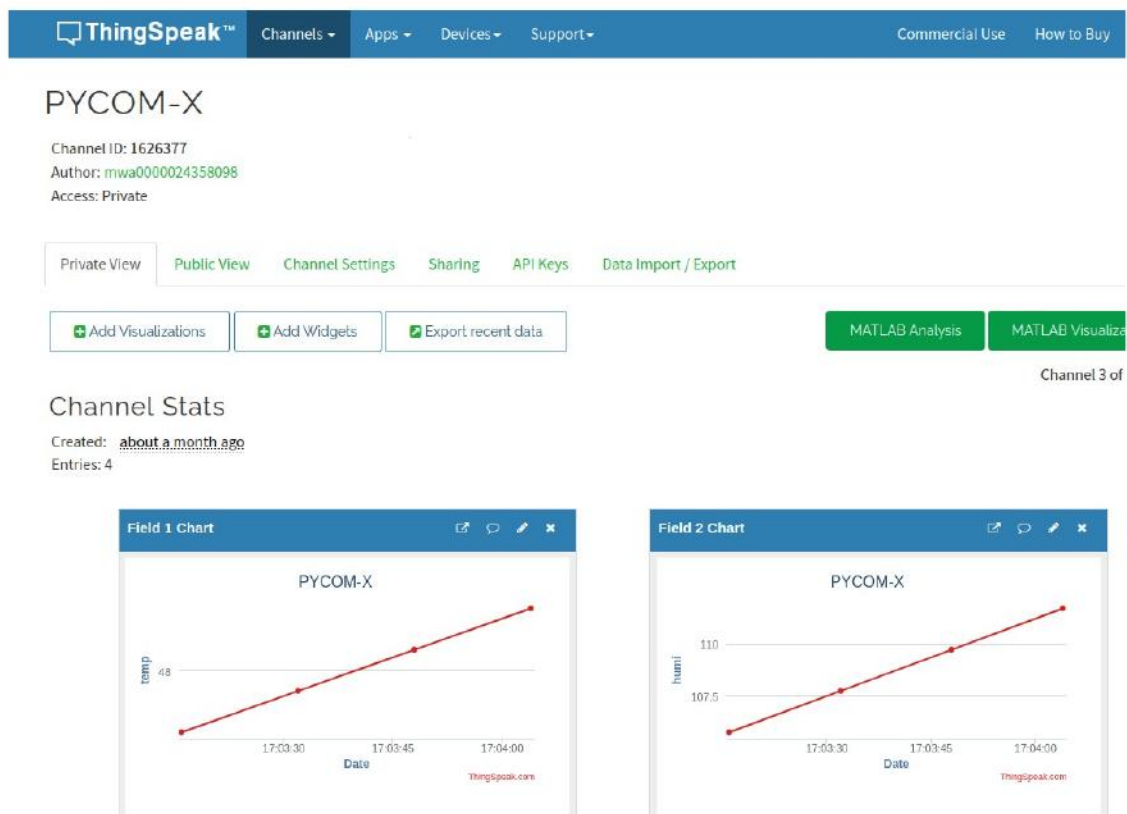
ThingSpeak™ Channels ▾ Apps ▾ Devices ▾ Support ▾ Commercial Use How to Buy

PYCOM-X

Channel ID: 1626377
Author: mwa0000024358098
Access: Private

Private View Public View Channel Settings Sharing API Keys Data Import / Export

Add Visualizations Add Widgets Export recent data MATLAB Analysis MATLAB Visualiza

Channel 3 of

Channel Stats

Created: about a month ago
Entries: 4

Field 1 Chart

PYCOM-X

temp
48
17:03:30 17:03:45 17:04:00
Date
ThingSpeak.com

Field 2 Chart

PYCOM-X

humi
110
107.5
17:03:30 17:03:45 17:04:00
Date
ThingSpeak.com